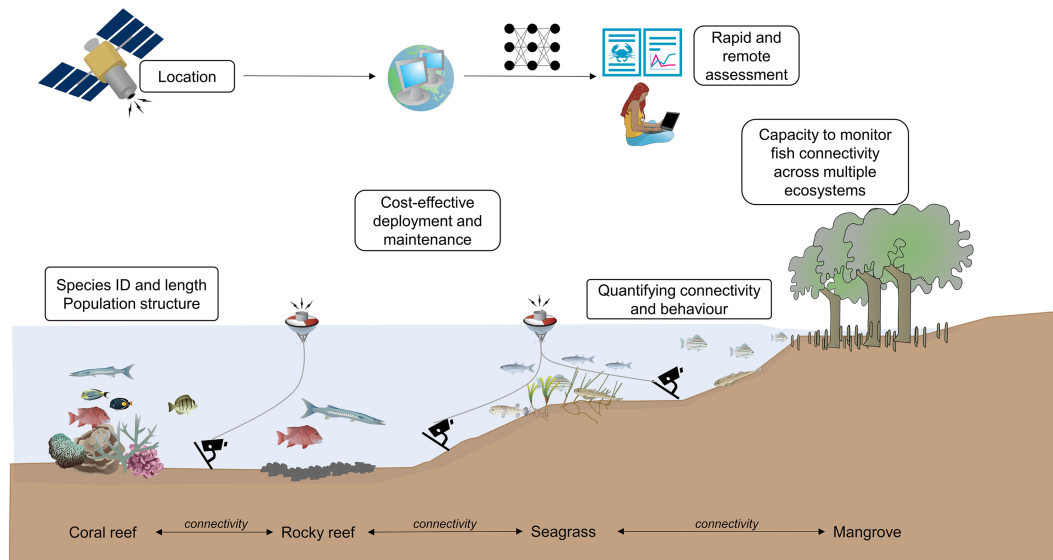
Location

Rapid and remote assessment

Capacity to monitor fish connectivity across multiple ecosystems

Cost-effective deployment and maintenance

Species ID and length
Population structure

Quantifying connectivity and behaviour

Coral reef connectivity Rocky reef connectivity Seagrass connectivity Mangrove